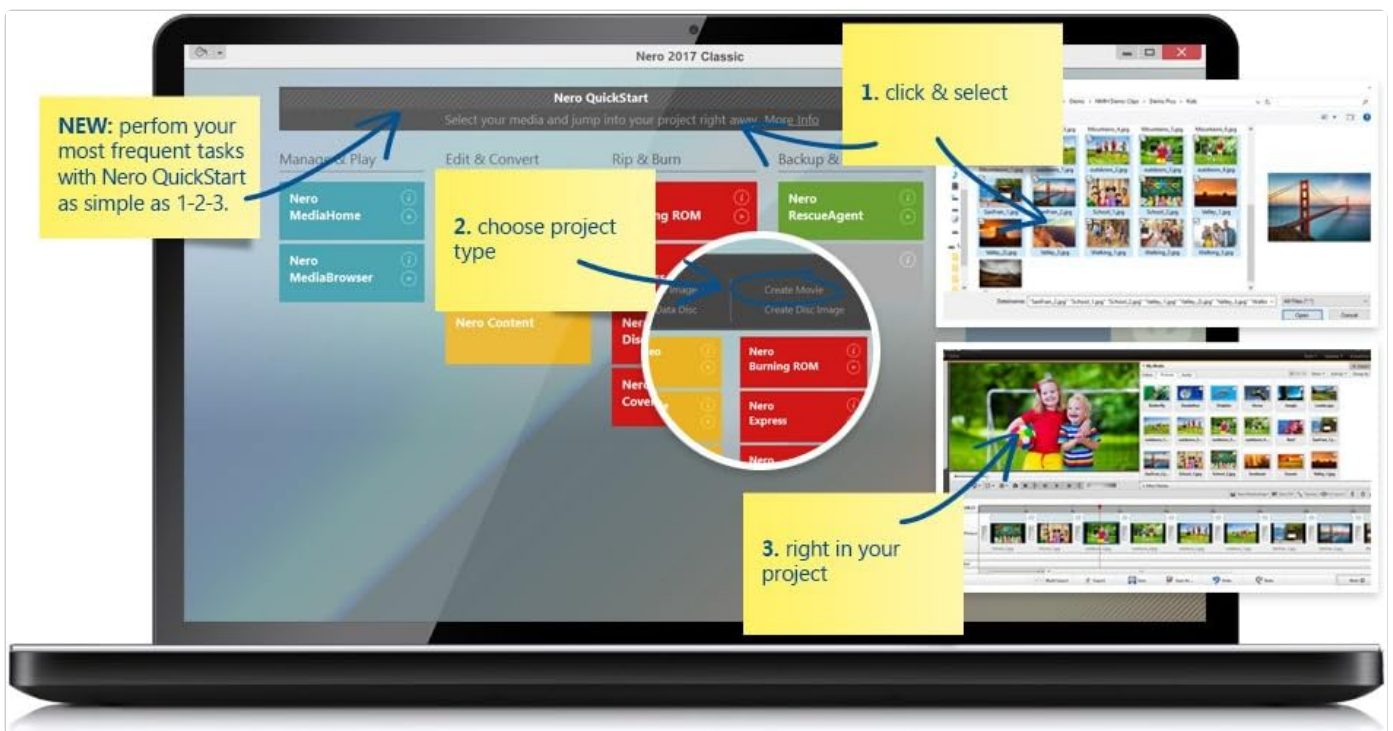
Nero 2017 Classic

Nero QuickStart
Select your media and jump into your project right away. More Info

NEW: perfom your most frequent tasks with Nero QuickStart as simple as 1-2-3.

Manage & Play
Edit & Convert
Rip & Burn
Backup &

Nero MediaHome
Nero MediaBrowser
Nero Content
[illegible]ing ROM
Nero RescueAgent

1. click & select

2. choose project type

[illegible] Image
Create Movie
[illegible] Data Disc
Create Disc Image

Nero Disc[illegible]
Nero Cover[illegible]
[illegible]eo
Nero Burning ROM
Nero Express
Nero

Dateiname:
Öffnen
Abbrechen

3. right in your project